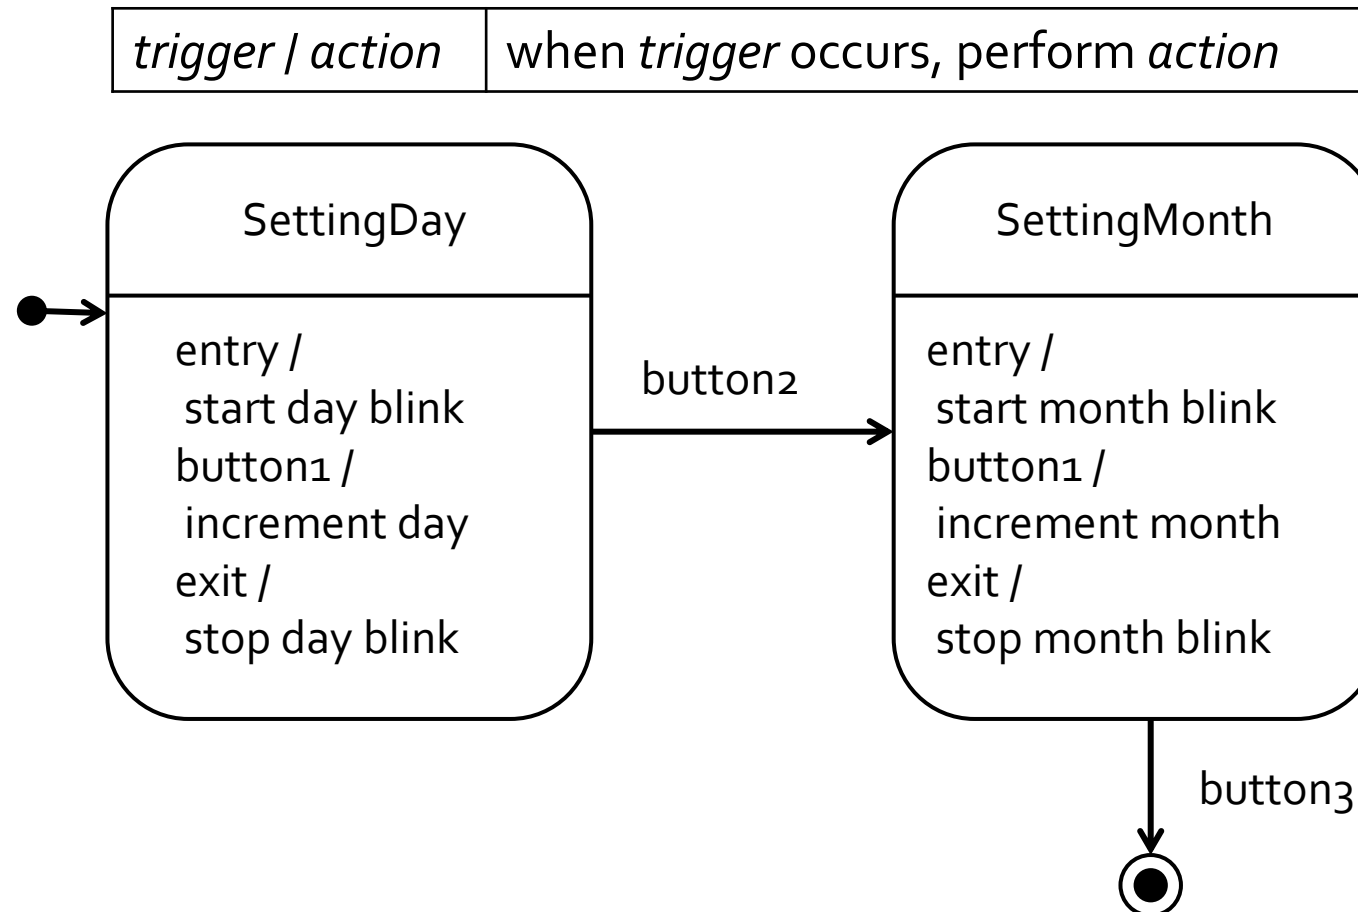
| *trigger / action* | when *trigger* occurs, perform *action* |
|---|---|

SettingDay

entry /
start day blink
button1 /
increment day
exit /
stop day blink

button2

SettingMonth

entry /
start month blink
button1 /
increment month
exit /
stop month blink

button3